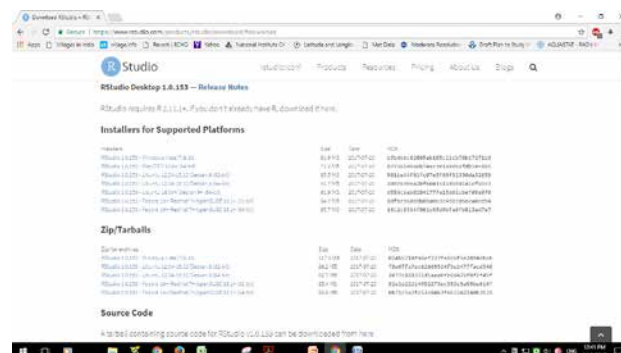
Download RStudio – RStudio ×

Secure | https://www.rstudio.com/products/rstudio/download/#download

Apps | Villages in India | village.info | Recent | ECHO | Yahoo | National Institute Of | Latitude and Longitu | Met Data | Madeleine Resolution | Draft Plan to Study | AGLANTAT - RADAR

Studio

RStudio Desktop 1.0.153 — Release Notes

RStudio requires R 2.11.1+. If you don't already have R, download it here.

Installers for Supported Platforms

| Installers | Size | Date | MD5 |
|---|---|---|---|
| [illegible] | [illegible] | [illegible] | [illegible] |
| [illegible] | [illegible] | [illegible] | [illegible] |
| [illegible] | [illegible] | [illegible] | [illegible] |
| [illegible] | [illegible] | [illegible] | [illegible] |
| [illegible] | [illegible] | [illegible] | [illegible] |
| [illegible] | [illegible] | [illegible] | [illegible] |
| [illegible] | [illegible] | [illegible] | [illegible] |

Zip/Tarballs

| Zip/tar archives | Size | Date | MD5 |
|---|---|---|---|
| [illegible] | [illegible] | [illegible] | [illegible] |
| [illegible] | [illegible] | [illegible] | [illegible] |
| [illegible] | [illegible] | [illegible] | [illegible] |
| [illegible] | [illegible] | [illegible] | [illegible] |
| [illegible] | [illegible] | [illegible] | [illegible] |

Source Code

A tarball containing source code for RStudio v1.0.153 can be downloaded from here.

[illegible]